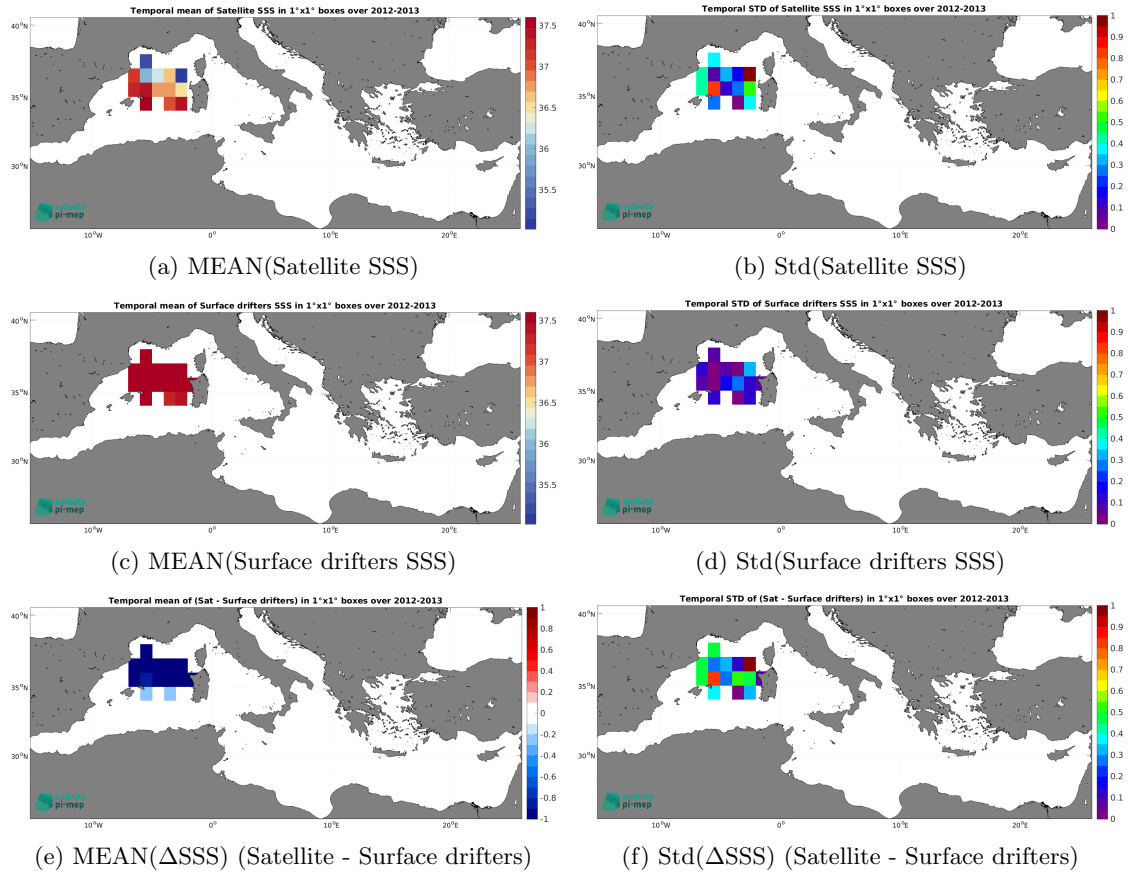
Temporal mean of Satellite SSS in 1°x1° boxes over 2012-2013

40°N
35°N
30°N
10°W
0°
10°E
20°E

37.5
37
36.5
36
35.5

salinity
pi-mep

(a) MEAN(Satellite SSS)

Temporal STD of Satellite SSS in 1°x1° boxes over 2012-2013

40°N
35°N
30°N
10°W
0°
10°E
20°E

1
0.9
0.8
0.7
0.6
0.5
0.4
0.3
0.2
0.1
0

salinity
pi-mep

(b) Std(Satellite SSS)

Temporal mean of Surface drifters SSS in 1°x1° boxes over 2012-2013

40°N
35°N
30°N
10°W
0°
10°E
20°E

37.5
37
36.5
36
35.5

salinity
pi-mep

(c) MEAN(Surface drifters SSS)

Temporal STD of Surface drifters SSS in 1°x1° boxes over 2012-2013

40°N
35°N
30°N
10°W
0°
10°E
20°E

1
0.9
0.8
0.7
0.6
0.5
0.4
0.3
0.2
0.1
0

salinity
pi-mep

(d) Std(Surface drifters SSS)

Temporal mean of (Sat - Surface drifters) in 1°x1° boxes over 2012-2013

40°N
35°N
30°N
10°W
0°
10°E
20°E

1
0.8
0.6
0.4
0.2
0
-0.2
-0.4
-0.6
-0.8
-1

salinity
pi-mep

(e) MEAN($\Delta$SSS) (Satellite - Surface drifters)

Temporal STD of (Sat - Surface drifters) in 1°x1° boxes over 2012-2013

40°N
35°N
30°N
10°W
0°
10°E
20°E

1
0.9
0.8
0.7
0.6
0.5
0.4
0.3
0.2
0.1
0

salinity
pi-mep

(f) Std($\Delta$SSS) (Satellite - Surface drifters)